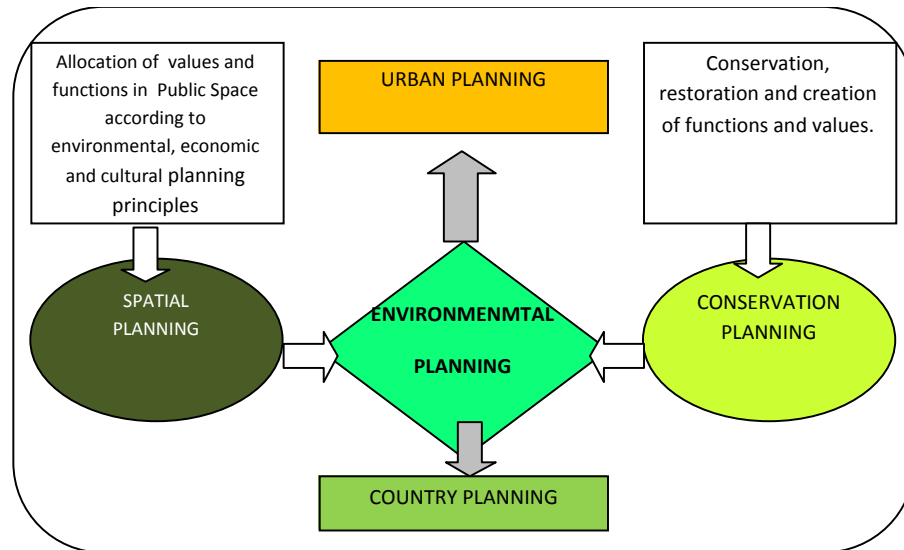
Allocation of values and functions in Public Space according to environmental, economic and cultural planning principles

URBAN PLANNING

Conservation, restoration and creation of functions and values.

SPATIAL PLANNING

ENVIRONMENMTAL PLANNING

CONSERVATION PLANNING

COUNTRY PLANNING